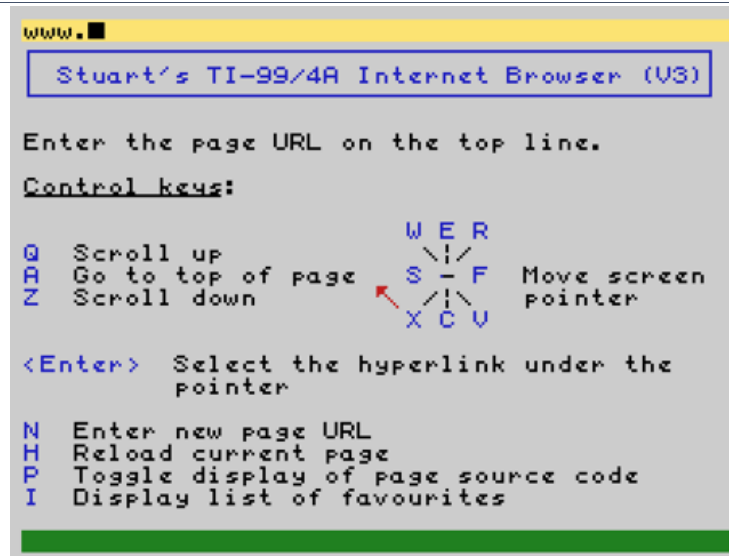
www.

Stuart's TI-99/4A Internet Browser (V3)

Enter the page URL on the top line.

Control keys:

W E R
S – F
X C V

Q Scroll up
A Go to top of page
Z Scroll down

Move screen pointer

<Enter> Select the hyperlink under the pointer

N Enter new page URL
H Reload current page
P Toggle display of page source code
I Display list of favourites